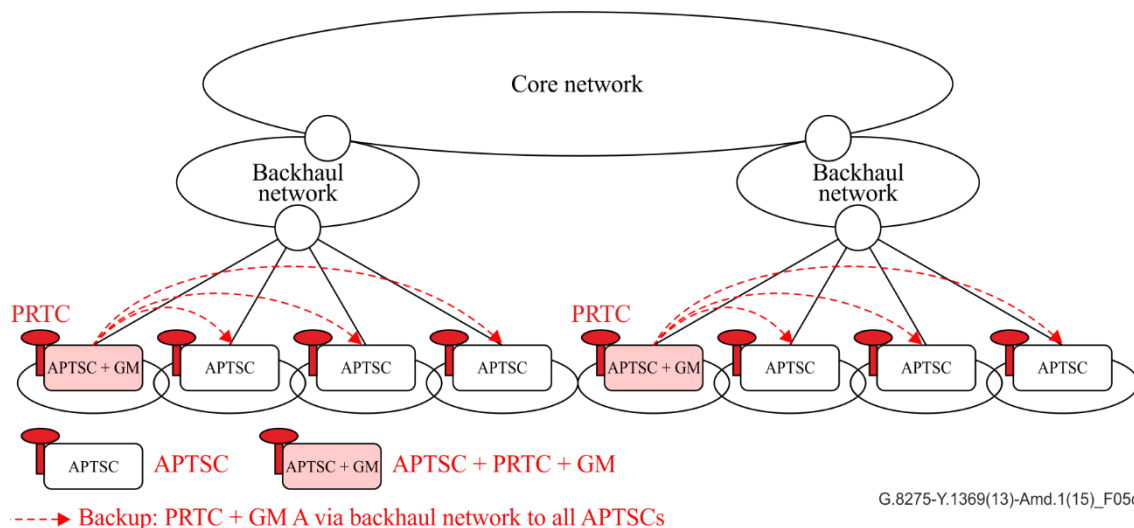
Core network

Backhaul network

Backhaul network

PRTC

APTSC + GM

APTSC

APTSC

APTSC

PRTC

APTSC + GM

APTSC

APTSC

APTSC

APTSC APTSC

APTSC + GM APTSC + PRTC + GM

G.8275-Y.1369(13)-Amd.1(15)_F05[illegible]

Backup: PRTC + GM A via backhaul network to all APTSCs